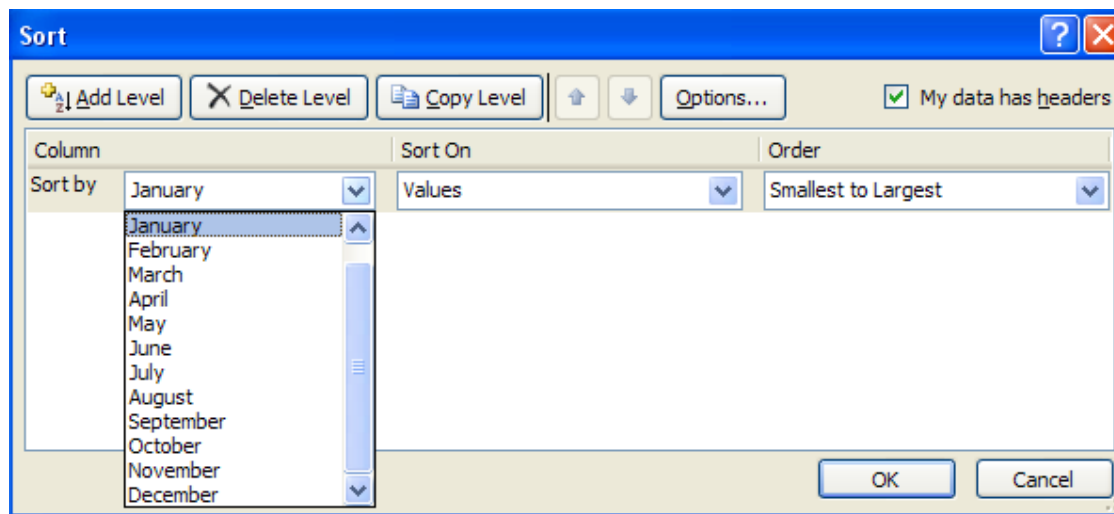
Sort

Add Level | Delete Level | Copy Level | Options... | My data has headers

| Column | Sort On | Order |
|---|---|---|
| Sort by January | Values | Smallest to Largest |

January
February
March
April
May
June
July
August
September
October
November
December

OK | Cancel